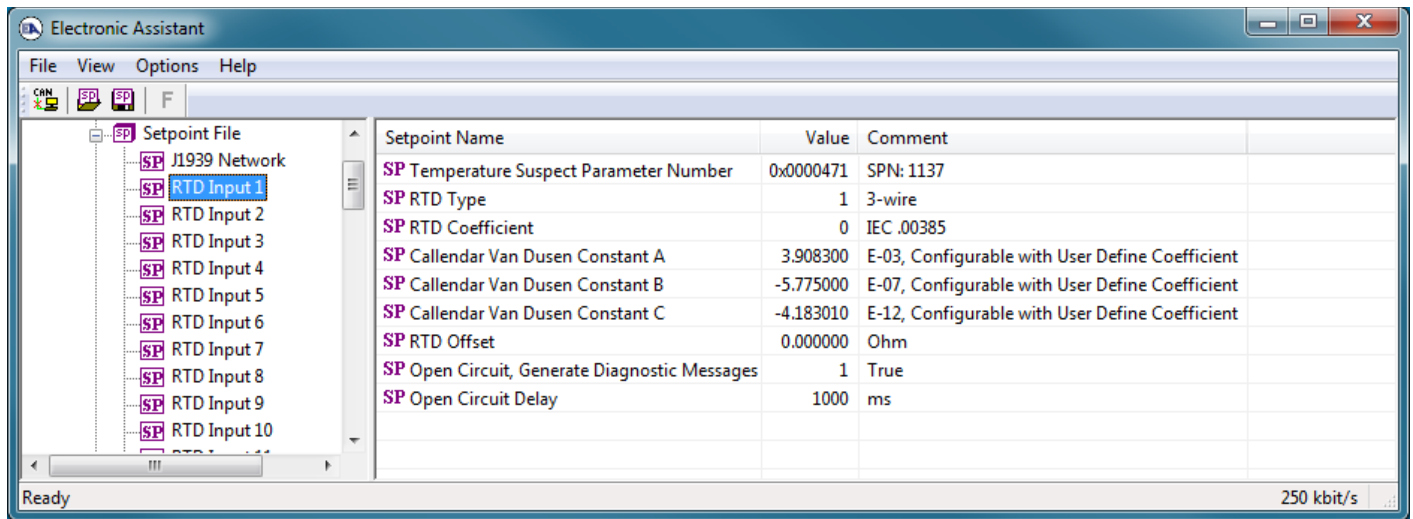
Electronic Assistant

File View Options Help

CAN SP SP F

Setpoint File
SP J1939 Network
SP RTD Input 1
SP RTD Input 2
SP RTD Input 3
SP RTD Input 4
SP RTD Input 5
SP RTD Input 6
SP RTD Input 7
SP RTD Input 8
SP RTD Input 9
SP RTD Input 10
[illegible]

| Setpoint Name | Value | Comment |
|---|---|---|
| SP Temperature Suspect Parameter Number | 0x0000471 | SPN: 1137 |
| SP RTD Type | 1 | 3-wire |
| SP RTD Coefficient | 0 | IEC .00385 |
| SP Callendar Van Dusen Constant A | 3.908300 | E-03, Configurable with User Define Coefficient |
| SP Callendar Van Dusen Constant B | -5.775000 | E-07, Configurable with User Define Coefficient |
| SP Callendar Van Dusen Constant C | -4.183010 | E-12, Configurable with User Define Coefficient |
| SP RTD Offset | 0.000000 | Ohm |
| SP Open Circuit, Generate Diagnostic Messages | 1 | True |
| SP Open Circuit Delay | 1000 | ms |

Ready 250 kbit/s